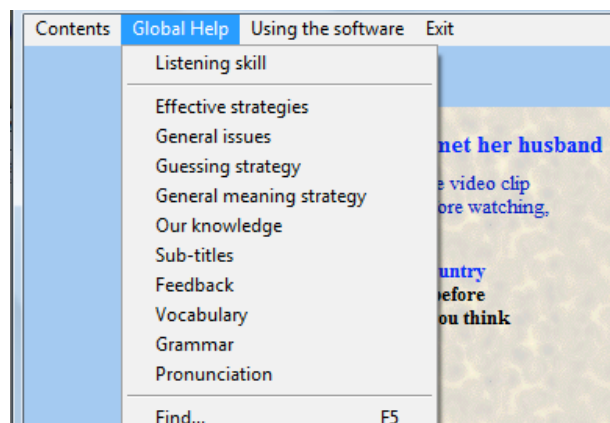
Contents Global Help Using the software Exit

Listening skill

Effective strategies
General issues
Guessing strategy
General meaning strategy
Our knowledge
Sub-titles
Feedback
Vocabulary
Grammar
Pronunciation

Find... F5

net her husband

e video clip
ore watching,

untry
before
ou think